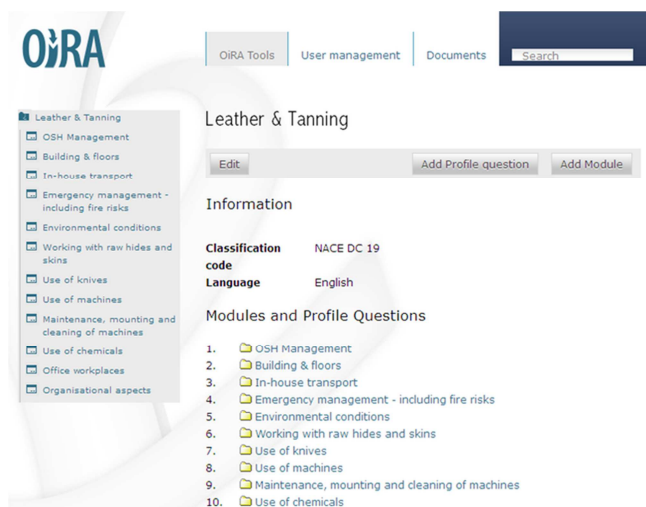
OiRA

OiRA Tools
User management
Documents
Search

Leather & Tanning
OSH Management
Building & floors
In-house transport
Emergency management - including fire risks
Environmental conditions
Working with raw hides and skins
Use of knives
Use of machines
Maintenance, mounting and cleaning of machines
Use of chemicals
Office workplaces
Organisational aspects

Leather & Tanning

Edit
Add Profile question
Add Module

Information

| Classification code | NACE DC 19 |
|---|---|
| Language | English |

Modules and Profile Questions

1. OSH Management
2. Building & floors
3. In-house transport
4. Emergency management - including fire risks
5. Environmental conditions
6. Working with raw hides and skins
7. Use of knives
8. Use of machines
9. Maintenance, mounting and cleaning of machines
10. Use of chemicals